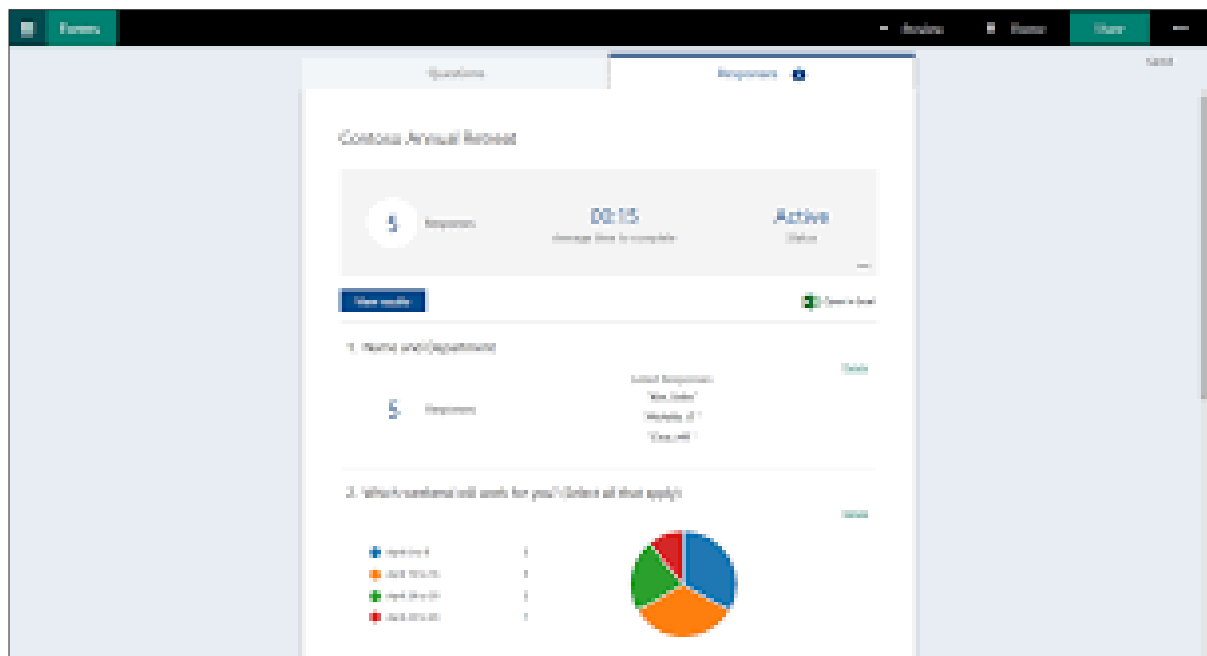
Forms

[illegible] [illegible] Share

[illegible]

Questions

Responses

Contoso Annual Retreat

5 Responses

00:15 Average time to complete

Active Status

View results

Open in Excel

1. Name and Department

Details

5 Responses

Latest Responses

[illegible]

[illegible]

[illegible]

2. Which weekend will work for you? (Select all that apply)

Details

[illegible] 3

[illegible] 3

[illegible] 2

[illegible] 1